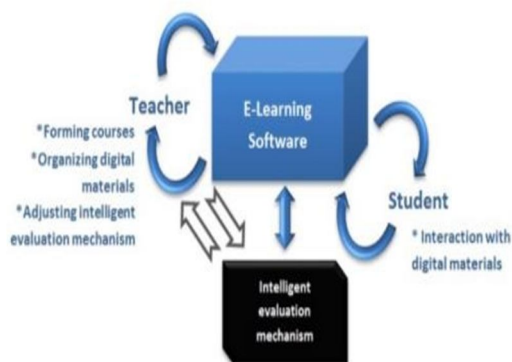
Teacher

*Forming courses
*Organizing digital materials
*Adjusting intelligent evaluation mechanism

E-Learning Software

Student

* Interaction with digital materials

Intelligent evaluation mechanism